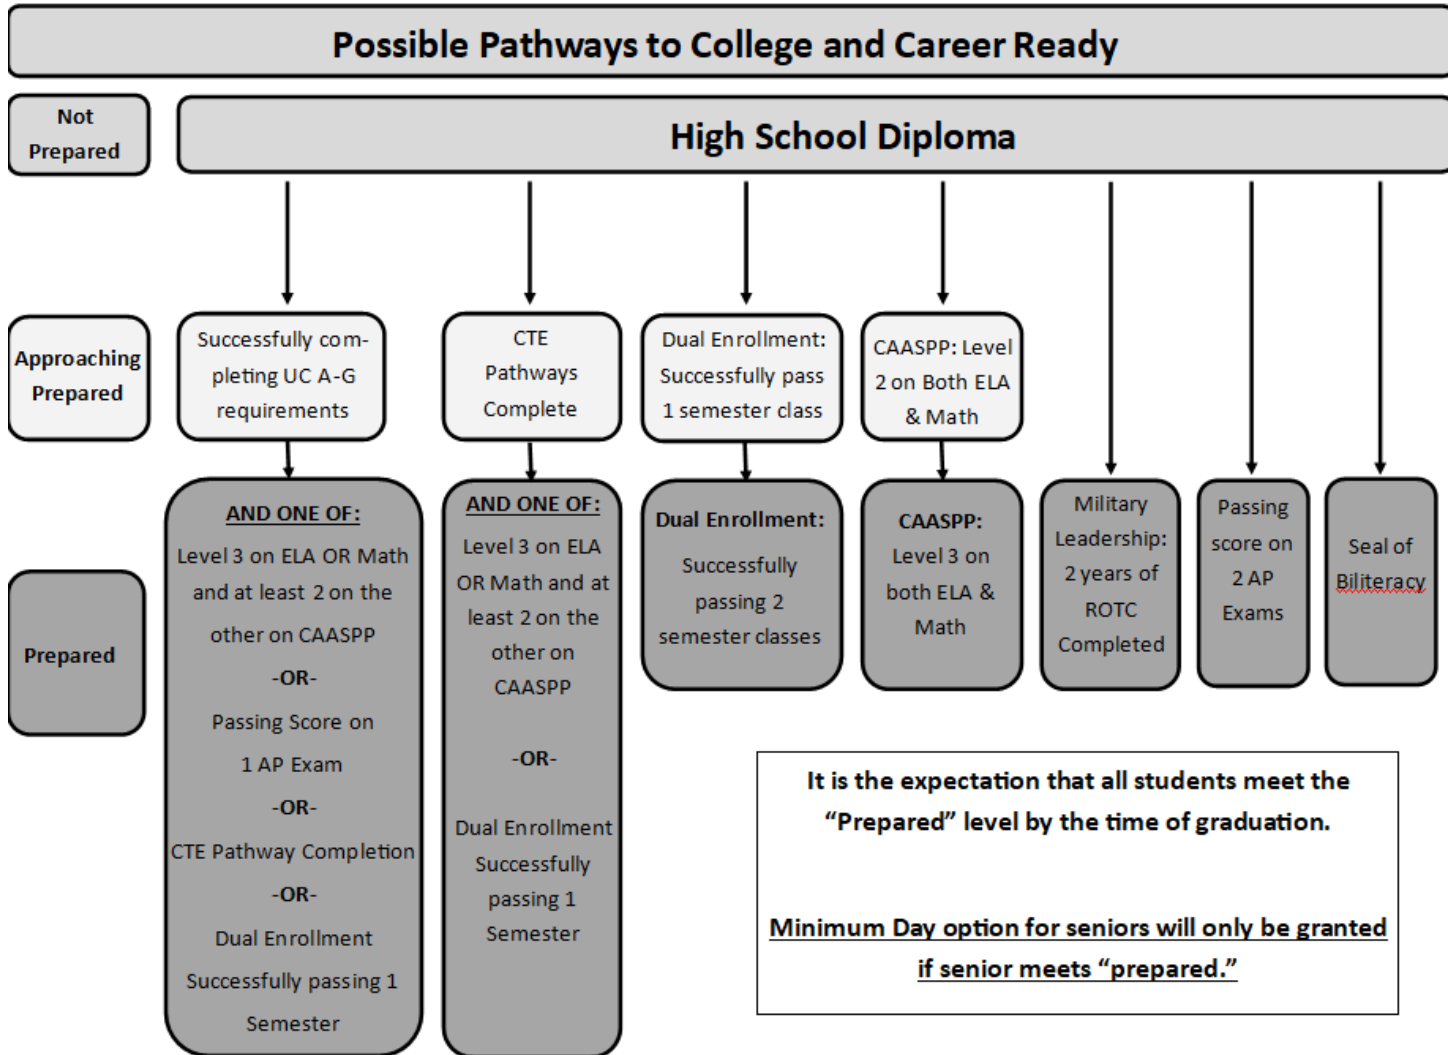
Possible Pathways to College and Career Ready

Not Prepared

High School Diploma

Approaching Prepared

Successfully completing UC A-G requirements

CTE Pathways Complete

Dual Enrollment: Successfully pass 1 semester class

CAASPP: Level 2 on Both ELA & Math

Prepared

AND ONE OF:
Level 3 on ELA OR Math and at least 2 on the other on CAASPP
-OR-
Passing Score on 1 AP Exam
-OR-
CTE Pathway Completion
-OR-
Dual Enrollment Successfully passing 1 Semester

AND ONE OF:
Level 3 on ELA OR Math and at least 2 on the other on CAASPP
-OR-
Dual Enrollment Successfully passing 1 Semester

Dual Enrollment:
Successfully passing 2 semester classes

CAASPP:
Level 3 on both ELA & Math

Military Leadership: 2 years of ROTC Completed

Passing score on 2 AP Exams

Seal of Biliteracy

It is the expectation that all students meet the "Prepared" level by the time of graduation.

Minimum Day option for seniors will only be granted if senior meets "prepared."